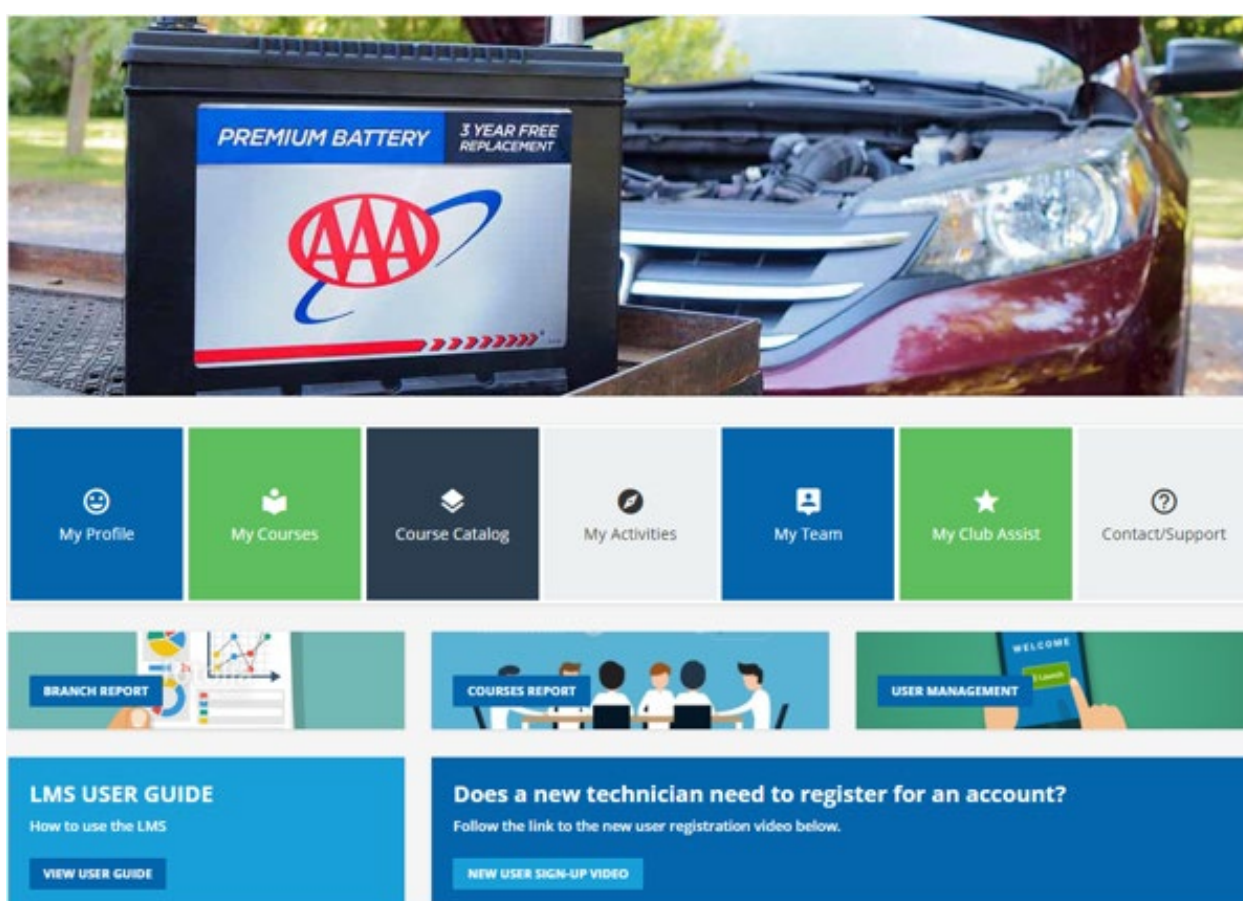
PREMIUM BATTERY

3 YEAR FREE REPLACEMENT

AAA

My Profile

My Courses

Course Catalog

My Activities

My Team

My Club Assist

Contact/Support

BRANCH REPORT

COURSES REPORT

WELCOME

USER MANAGEMENT

LMS USER GUIDE

How to use the LMS

VIEW USER GUIDE

Does a new technician need to register for an account?

Follow the link to the new user registration video below.

NEW USER SIGN-UP VIDEO